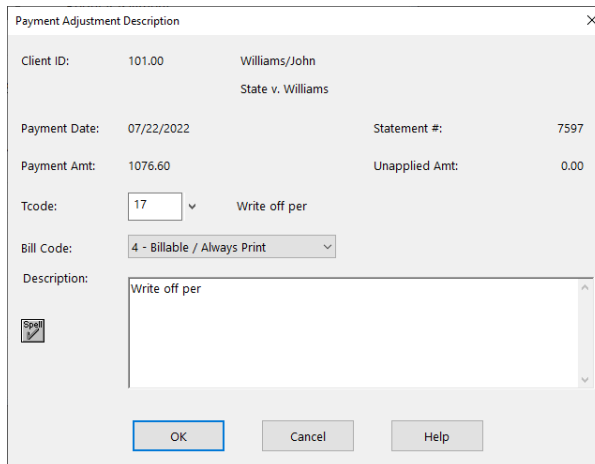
Payment Adjustment Description

×

Client ID: 101.00 Williams/John

State v. Williams

Payment Date: 07/22/2022 Statement #: 7597

Payment Amt: 1076.60 Unapplied Amt: 0.00

Tcode: 17 Write off per

Bill Code: 4 - Billable / Always Print

Description:

Write off per

Spell

OK Cancel Help